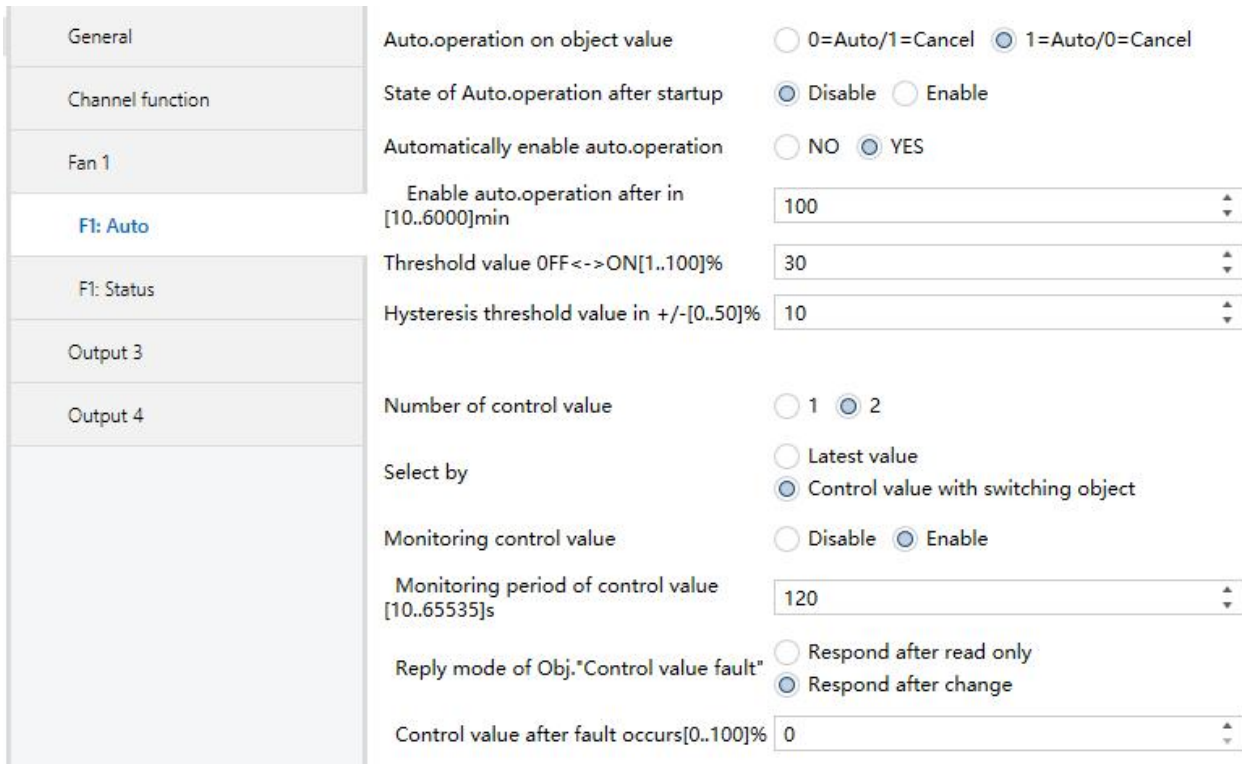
General

Channel function

Fan 1

F1: Auto

F1: Status

Output 3

Output 4

Auto.operation on object value 0=Auto/1=Cancel 1=Auto/0=Cancel

State of Auto.operation after startup Disable Enable

Automatically enable auto.operation NO YES

Enable auto.operation after in [10..6000]min 100

Threshold value 0FF<->ON[1..100]% 30

Hysteresis threshold value in +/-[0..50]% 10

Number of control value 1 2

Select by Latest value Control value with switching object

Monitoring control value Disable Enable

Monitoring period of control value [10..65535]s 120

Reply mode of Obj."Control value fault" Respond after read only Respond after change

Control value after fault occurs[0..100]% 0